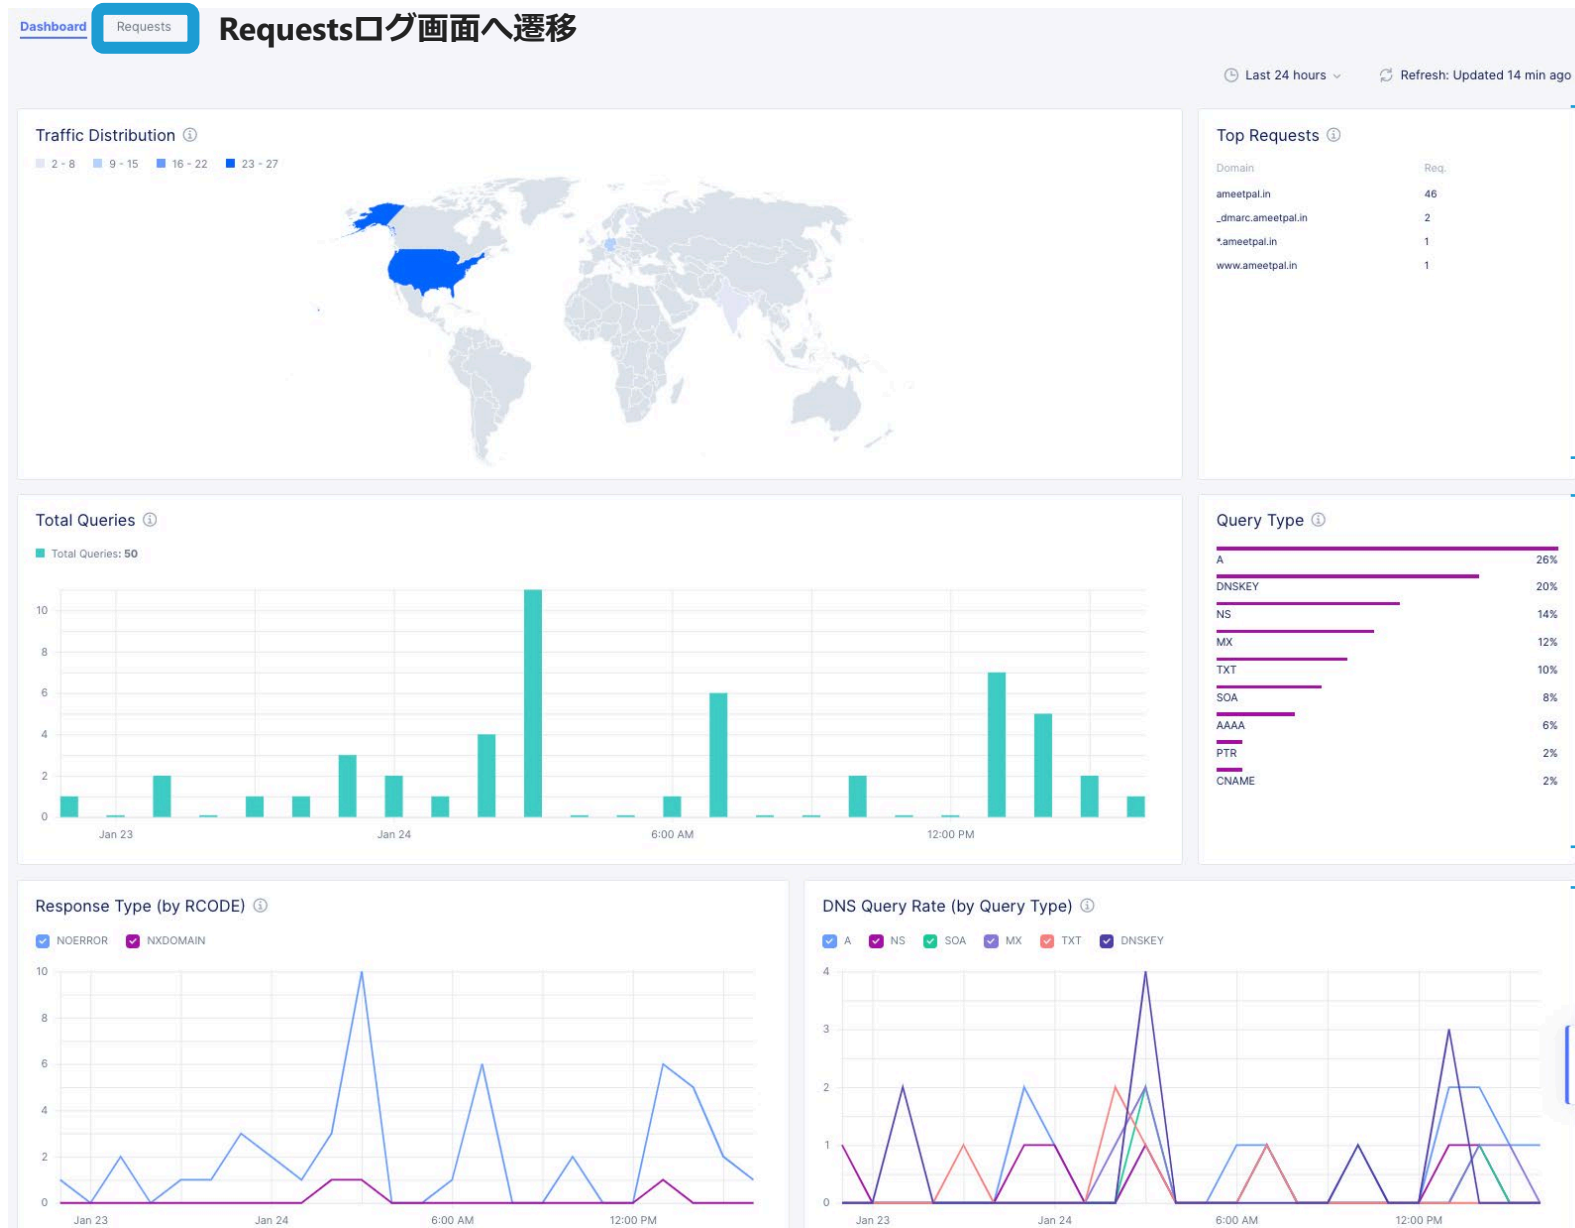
Dashboard Requests Requestsログ画面へ遷移

Last 24 hours Refresh: Updated 14 min ago

Traffic Distribution

2 - 8 9 - 15 16 - 22 23 - 27

Top Requests

| Domain | Req. |
|---|---|
| ameetpal.in | 46 |
| _dmarc.ameetpal.in | 2 |
| *.ameetpal.in | 1 |
| www.ameetpal.in | 1 |

Total Queries

Total Queries: 50

10
8
6
4
2
0

Jan 23 Jan 24 6:00 AM 12:00 PM

Query Type

| A | 26% |
|---|---|
| DNSKEY | 20% |
| NS | 14% |
| MX | 12% |
| TXT | 10% |
| SOA | 8% |
| AAAA | 6% |
| PTR | 2% |
| CNAME | 2% |

Response Type (by RCODE)

NOERROR NXDOMAIN

10
8
6
4
2
0

Jan 23 Jan 24 6:00 AM 12:00 PM

DNS Query Rate (by Query Type)

A NS SOA MX TXT DNSKEY

4
3
2
1
0

Jan 23 Jan 24 6:00 AM 12:00 PM